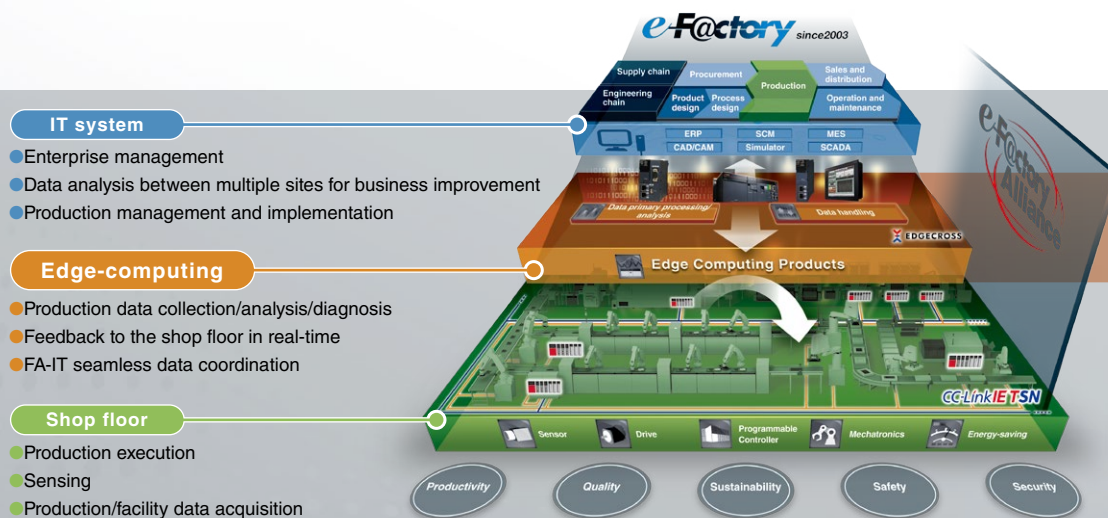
e-F@ctory since2003

Supply chain
Engineering chain
Procurement
Production
Sales and distribution
Product design
Process design
Operation and maintenance
ERP
SCM
MES
CAD/CAM
Simulator
SCADA

e-F@ctory Alliance

IT system
●Enterprise management
●Data analysis between multiple sites for business improvement
●Production management and implementation

Data primary processing/analysis
Data handling
EDGECROSS

Edge-computing
Edge Computing Products
●Production data collection/analysis/diagnosis
●Feedback to the shop floor in real-time
●FA-IT seamless data coordination

Shop floor
CC-Link IE TSN
●Production execution
●Sensing
●Production/facility data acquisition

Sensor
Drive
Programmable Controller
Mechatronics
Energy-saving

Productivity
Quality
Sustainability
Safety
Security